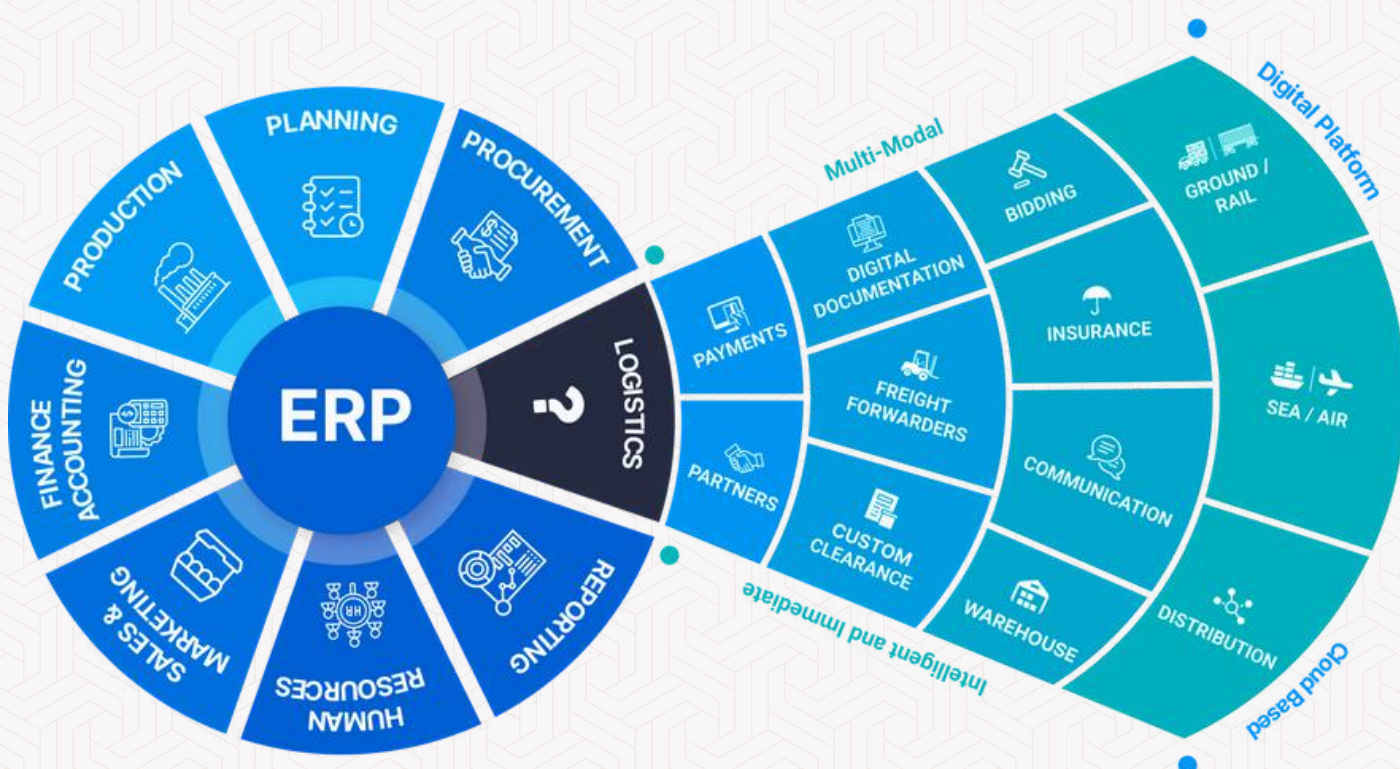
ERP

PLANNING

PROCUREMENT

PRODUCTION

FINANCE ACCOUNTING

SALES & MARKETING

HUMAN RESOURCES

REPORTING

?

LOGISTICS

Multi-Modal

Digital Platform

PAYMENTS

PARTNERS

DIGITAL DOCUMENTATION

FREIGHT FORWARDERS

CUSTOM CLEARANCE

BIDDING

INSURANCE

COMMUNICATION

WAREHOUSE

GROUND / RAIL

SEA / AIR

DISTRIBUTION

Intelligent and Immediate

Cloud Based